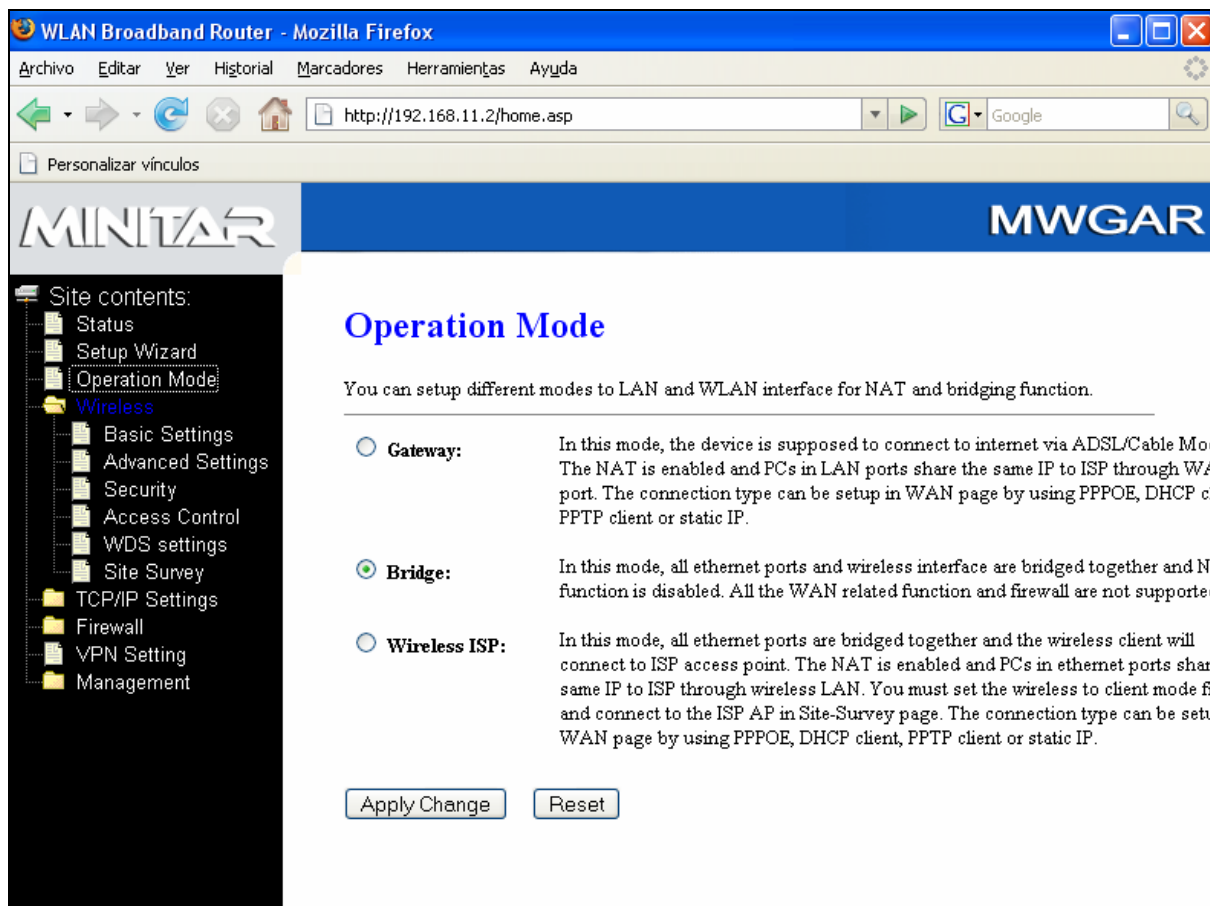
WLAN Broadband Router - Mozilla Firefox

Archivo Editar Ver Historial Marcadores Herramientas Ayuda

http://192.168.11.2/home.asp

Google

Personalizar vínculos

MINITAR

MWGAR

Site contents:
Status
Setup Wizard
Operation Mode
Wireless
Basic Settings
Advanced Settings
Security
Access Control
WDS settings
Site Survey
TCP/IP Settings
Firewall
VPN Setting
Management

Operation Mode

You can setup different modes to LAN and WLAN interface for NAT and bridging function.

Gateway: In this mode, the device is supposed to connect to internet via ADSL/Cable Mo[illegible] The NAT is enabled and PCs in LAN ports share the same IP to ISP through WA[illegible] port. The connection type can be setup in WAN page by using PPPOE, DHCP c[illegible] PPTP client or static IP.

Bridge: In this mode, all ethernet ports and wireless interface are bridged together and N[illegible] function is disabled. All the WAN related function and firewall are not supporte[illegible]

Wireless ISP: In this mode, all ethernet ports are bridged together and the wireless client will connect to ISP access point. The NAT is enabled and PCs in ethernet ports shar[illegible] same IP to ISP through wireless LAN. You must set the wireless to client mode f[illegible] and connect to the ISP AP in Site-Survey page. The connection type can be setu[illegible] WAN page by using PPPOE, DHCP client, PPTP client or static IP.

Apply Change Reset